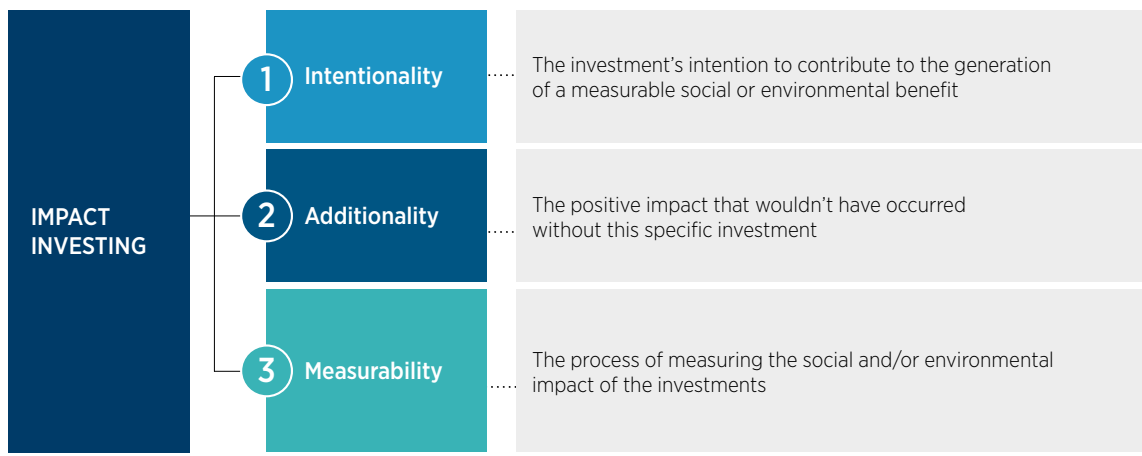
IMPACT INVESTING

1 Intentionality

The investment's intention to contribute to the generation of a measurable social or environmental benefit

2 Additionality

The positive impact that wouldn't have occurred without this specific investment

3 Measurability

The process of measuring the social and/or environmental impact of the investments